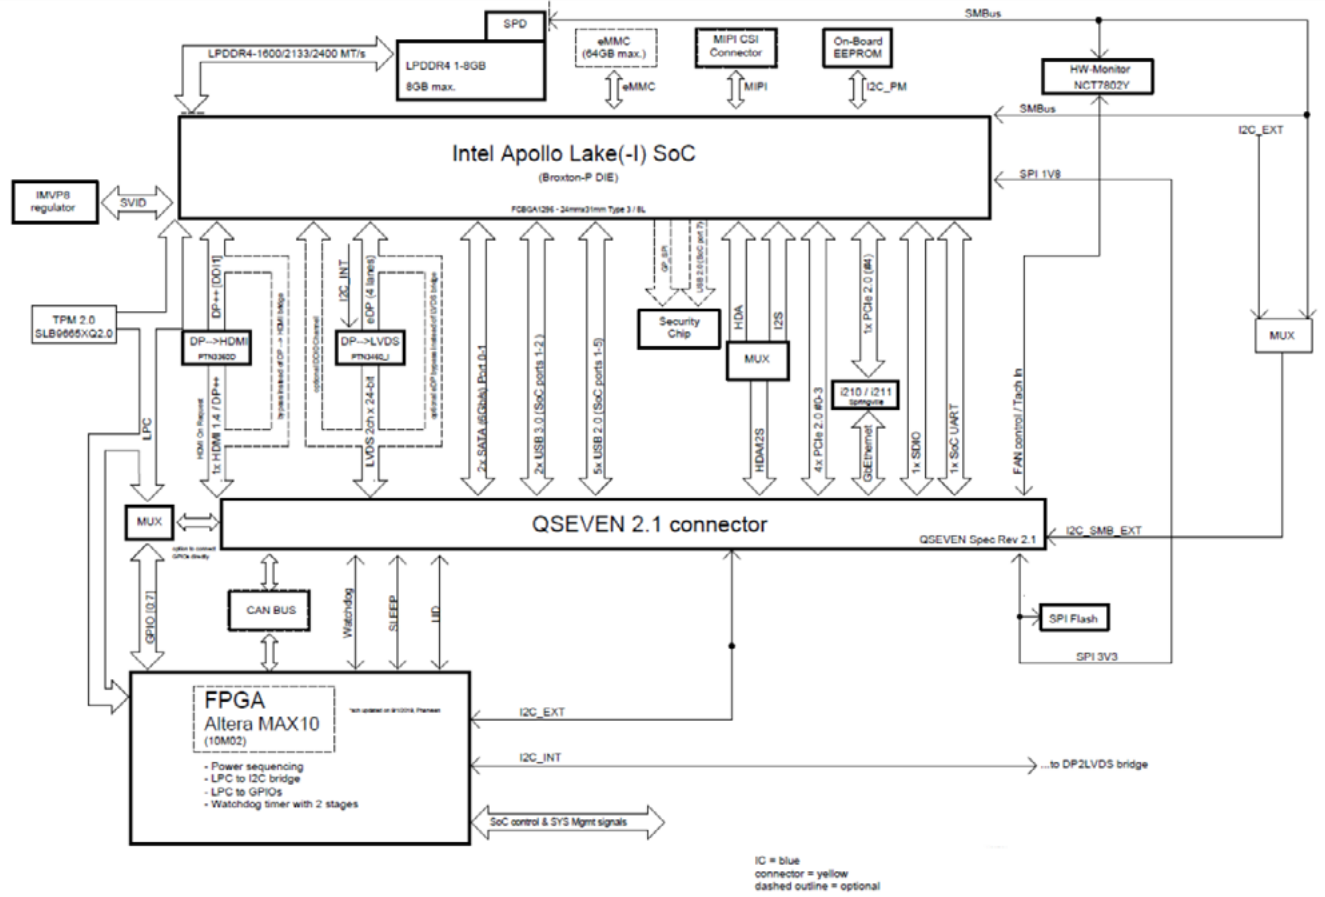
SPD

SMBus

LPDDR4-1600/2133/2400 MT/s

LPDDR4 1-8GB
8GB max.

eMMC
(64GB max.)

eMMC

MIPI CSI
Connector

MIPI

On-Board
EEPROM

I2C_PM

HW-Monitor
NCT7802Y

SMBus

I2C_EXT

Intel Apollo Lake(-I) SoC
(Broxton-P DIE)

FCBGA1296 - 24mmx31mm Type 3 / 8L

SPI 1V8

IMVP8
regulator

SVID

TPM 2.0
SLB9665XQ2.0

DP++ [DDI1]

DP-->HDMI
PTN3360D

I2C_INT

eDP (4 lanes)

DP-->LVDS
PTN3460_I

2x SATA (6Gb/s) Port 0-1

2x USB 3.0 (SoC ports 1-2)

5x USB 2.0 (SoC ports 1-5)

Security
Chip

HDA

I2S

MUX

1x PCIe 2.0 (#4)

i210 / i211

MUX

LPC

HDMI On Request

1x HDMI 1.4 / DP++

LVDS 2ch x 24-bit

HDA2S

4x PCIe 2.0 #0-3

GbEthernet

1x SDIO

1x SoC UART

FAN control / Tach In

MUX

QSEVEN 2.1 connector

QSEVEN Spec Rev 2.1

I2C_SMB_EXT

GPIO [0:7]

CAN BUS

Watchdog

SLEEP

LID

SPI Flash

SPI 3V3

FPGA
Altera MAX10
(10M02)

- Power sequencing
- LPC to I2C bridge
- LPC to GPIOs
- Watchdog timer with 2 stages

I2C_EXT

I2C_INT

...to DP2LVDS bridge

SoC control & SYS Mgmt signals

IC = blue
connector = yellow
dashed outline = optional